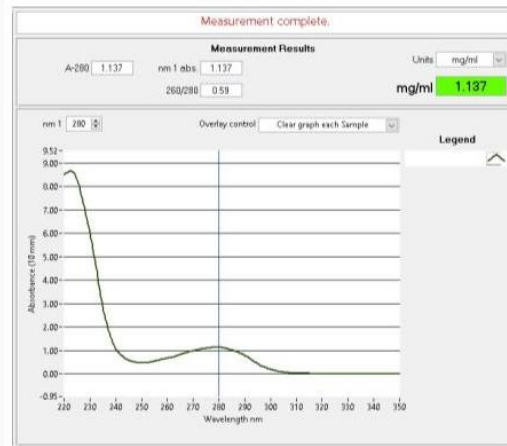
Measurement complete.

Measurement Results

A-280 1.137

nm 1 abs 1.137

260/280 0.59

Units mg/ml

mg/ml 1.137

nm 1 280

Overlay control Clear graph each Sample

Legend

9.52
9.00
8.00
7.00
6.00
5.00
4.00
3.00
2.00
1.00
0.00
-0.95

Absorbance (10 mm)

220 230 240 250 260 270 280 290 300 310 320 330 340 350

Wavelength nm